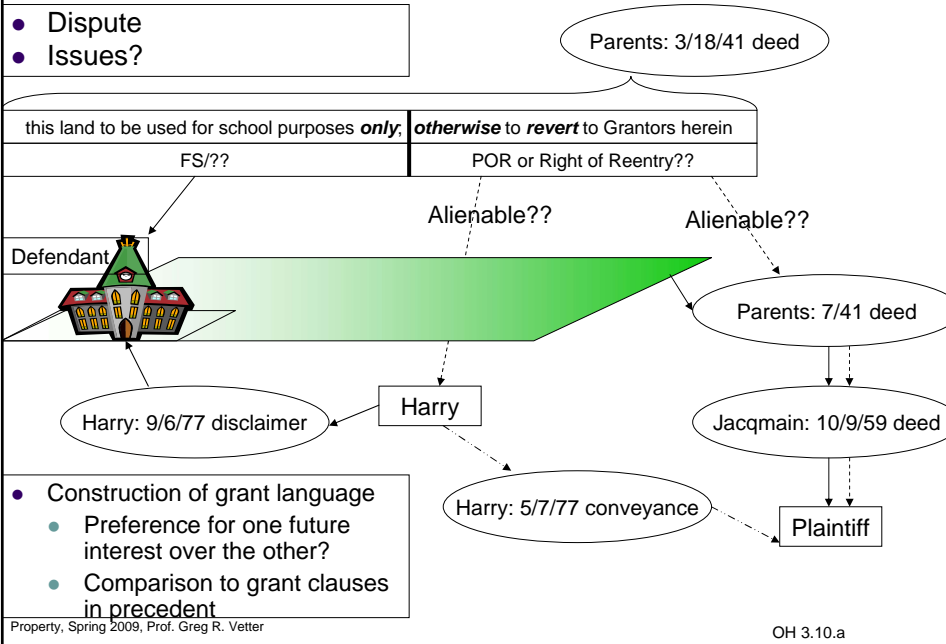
- Dispute
- Issues?

Parents: 3/18/41 deed

| this land to be used for school purposes ***only***; | ***otherwise*** to ***revert*** to Grantors herein |
|---|---|
| FS/?? | POR or Right of Reentry?? |

Alienable??

Alienable??

Defendant

Parents: 7/41 deed

Harry

Harry: 9/6/77 disclaimer

Jacqmain: 10/9/59 deed

Harry: 5/7/77 conveyance

Plaintiff

- Construction of grant language
  - Preference for one future interest over the other?
  - Comparison to grant clauses in precedent

Property, Spring 2009, Prof. Greg R. Vetter

OH 3.10.a